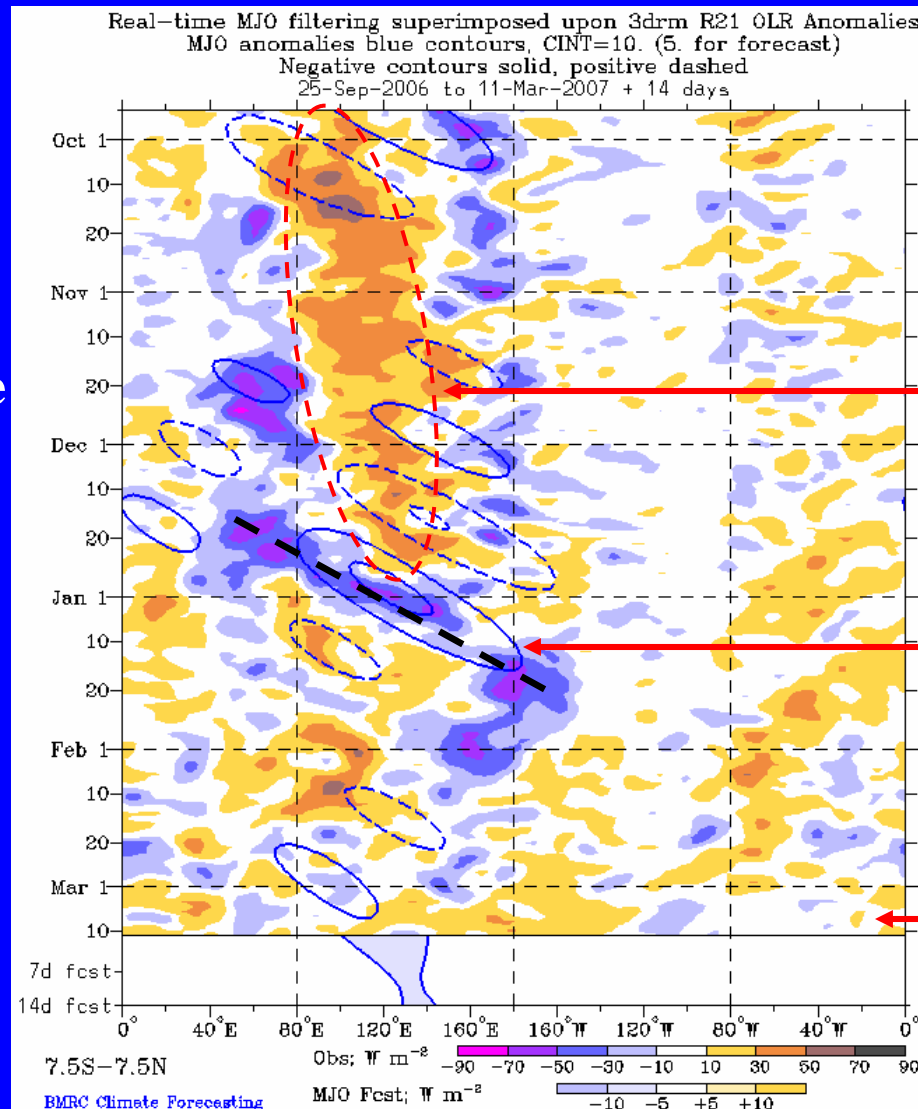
Real-time MJO filtering superimposed upon 3drm R21 OLR Anomalies
MJO anomalies blue contours, CINT=10. (5. for forecast)
Negative contours solid, positive dashed
25-Sep-2006 to 11-Mar-2007 + 14 days

Oct 1
10
20
Nov 1
10
20
Dec 1
10
20
Jan 1
10
20
Feb 1
10
20
Mar 1
10
7d fcst
14d fcst

0° 40°E 80°E 120°E 160°E 160°W 120°W 80°W 40°W 0°

7.5S–7.5N

Obs; W m$^{-2}$ −90 −70 −50 −30 −10 10 30 50 70 90

MJO Fcst; W m$^{-2}$ −10 −5 +5 +10

BMRC Climate Forecasting